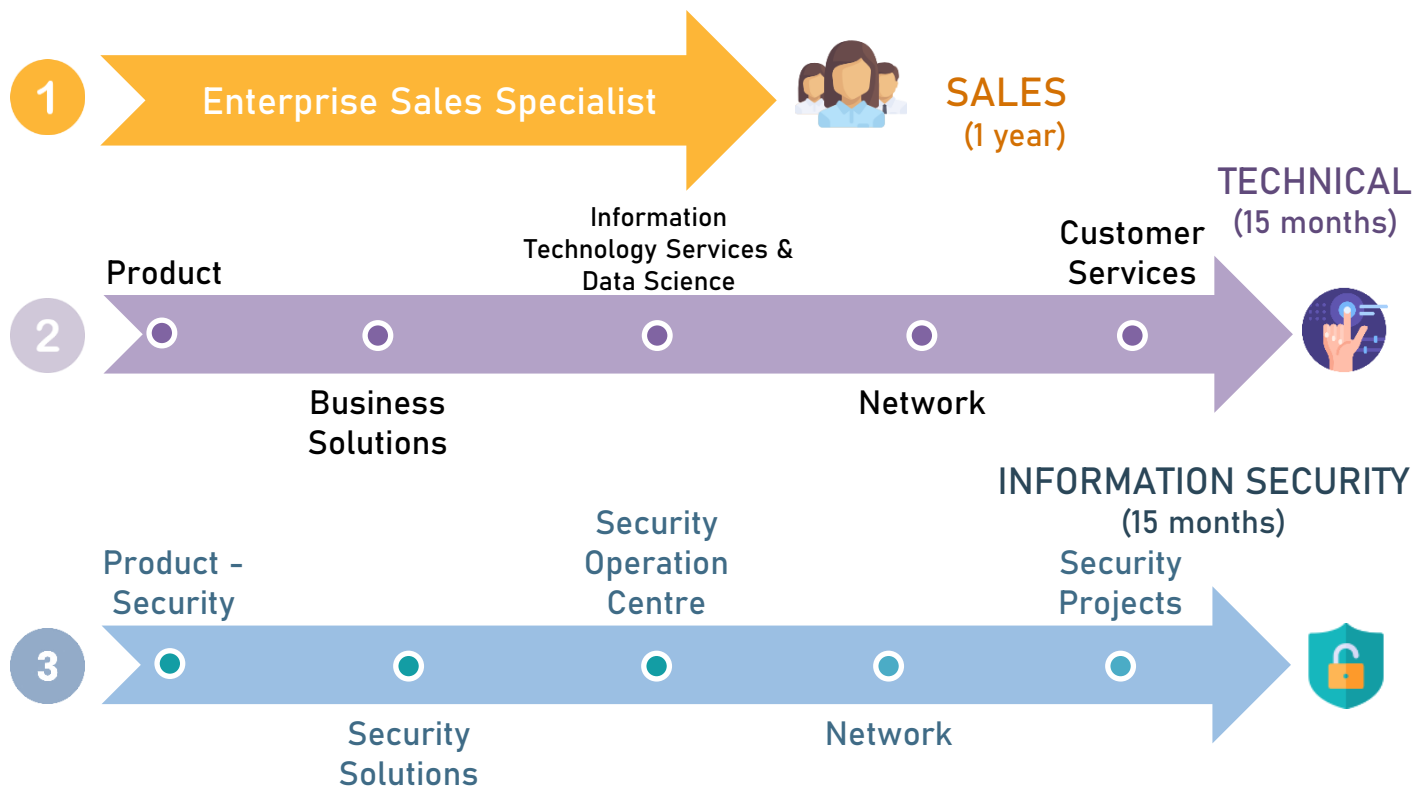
1

Enterprise Sales Specialist

SALES
(1 year)

TECHNICAL
(15 months)

2

Product

Business Solutions

Information Technology Services & Data Science

Network

Customer Services

INFORMATION SECURITY
(15 months)

3

Product - Security

Security Solutions

Security Operation Centre

Network

Security Projects